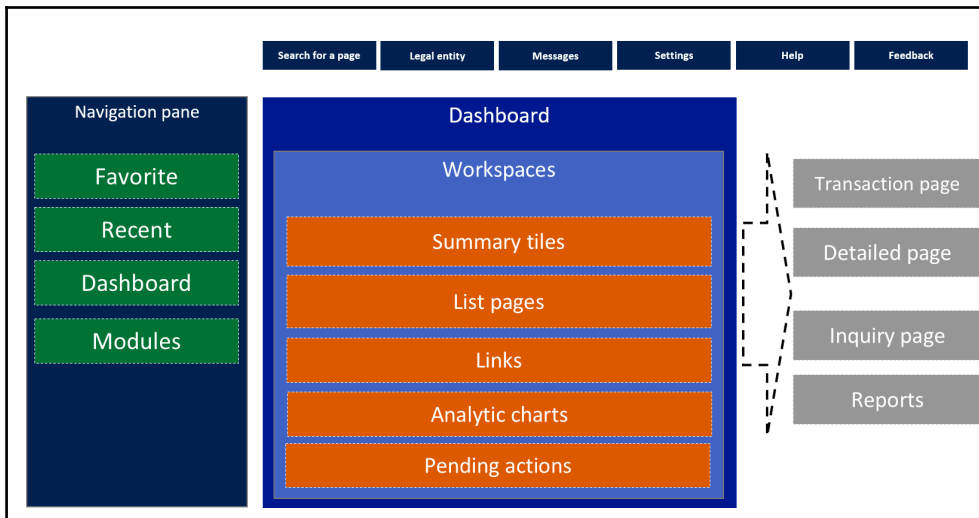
Search for a page
Legal entity
Messages
Settings
Help
Feedback

Navigation pane

Favorite

Recent

Dashboard

Modules

Dashboard

Workspaces

Summary tiles

List pages

Links

Analytic charts

Pending actions

Transaction page

Detailed page

Inquiry page

Reports